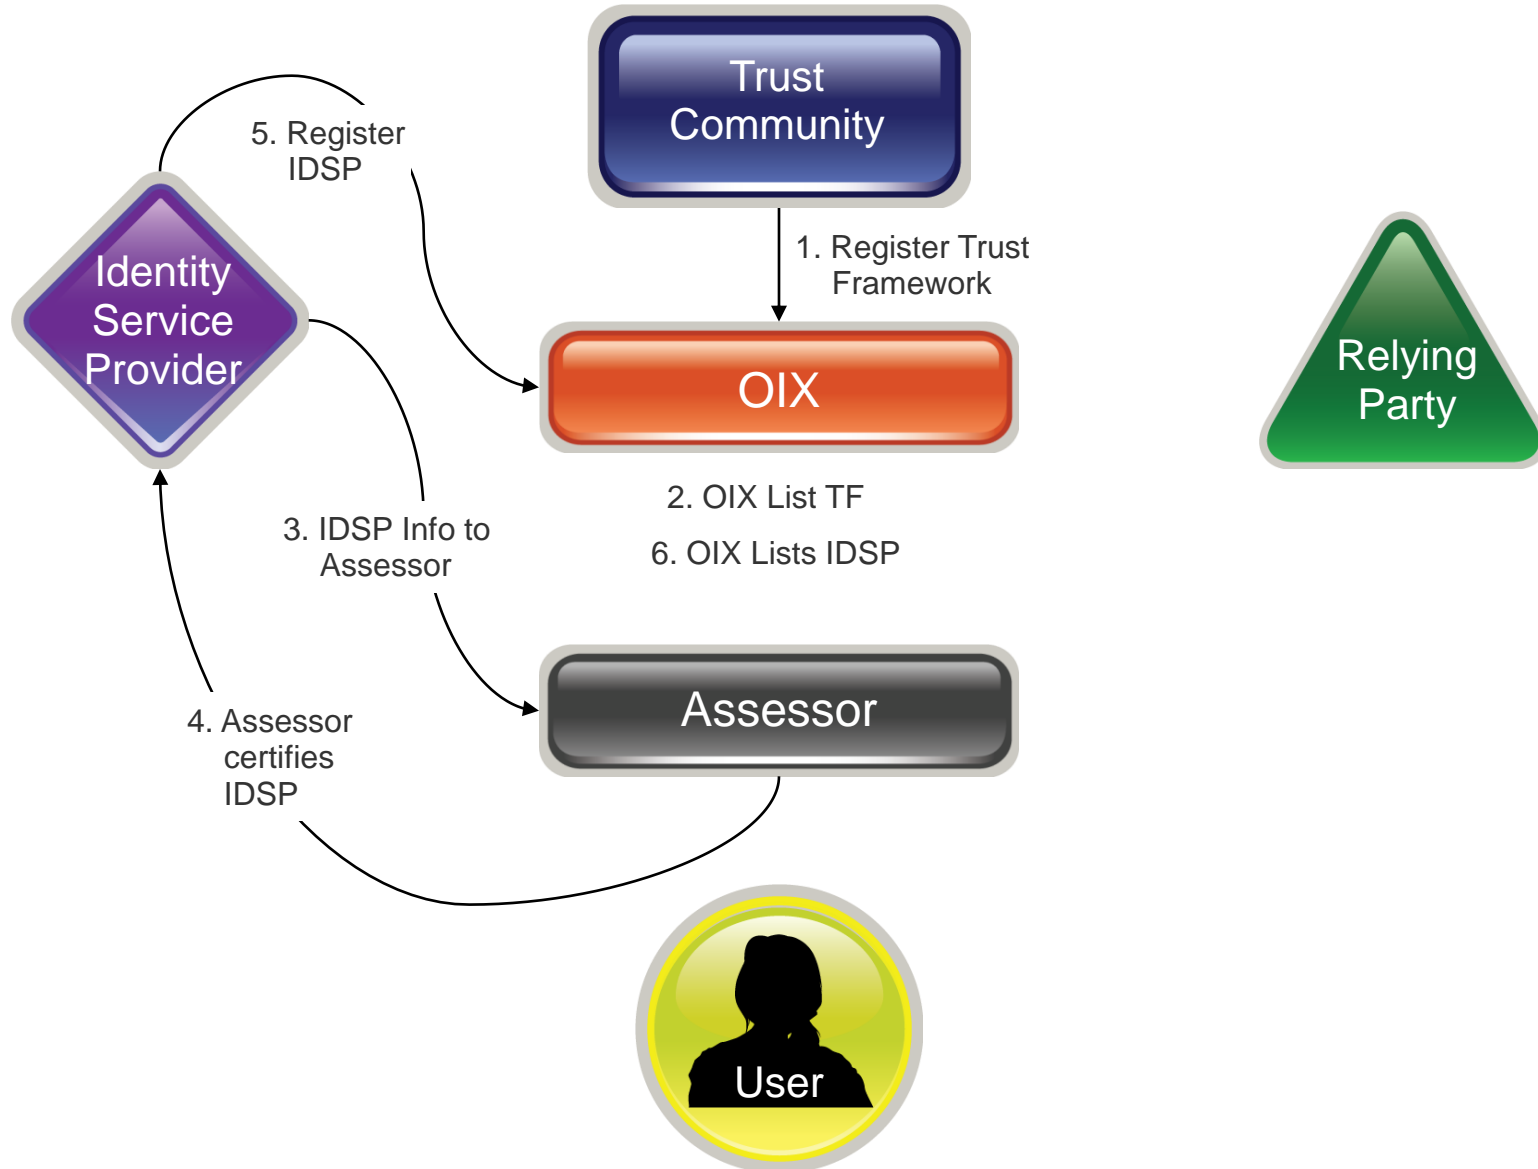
Trust Community

5. Register IDSP

1. Register Trust Framework

Identity Service Provider

OIX

Relying Party

2. OIX List TF

6. OIX Lists IDSP

3. IDSP Info to Assessor

Assessor

4. Assessor certifies IDSP

User